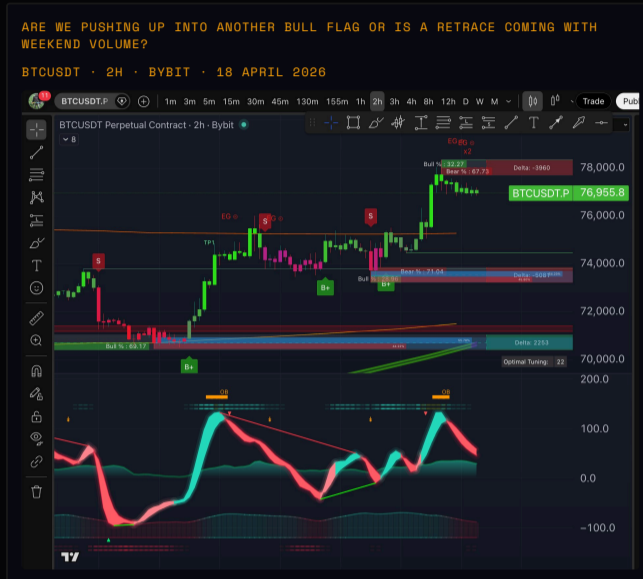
ARE WE PUSHING UP INTO ANOTHER BULL FLAG OR IS A RETRACE COMING WITH WEEKEND VOLUME?

BTCUSDT · 2H · BYBIT · 18 APRIL 2026

11 BTCUSDT.P 1m 3m 5m 15m 30m 45m 130m 155m 1h 2h 3h 4h 8h 12h D W M Trade Pub

BTCUSDT Perpetual Contract · 2h · Bybit
8

EG x2
Bull % : 32.27
Bear % : 67.73
Delta : -3960
78,000.0
BTCUSDT.P 76,955.8
EG
S
EG
S
76,000.0
TP1
S
74,000.0
Bear % : 71.04
Bull
B+
B+
Delta : -3038
72,000.0
Bull % : 69.17
Delta : 2253
70,000.0
B+
Optimal Tuning: 22
200.0
OB
OB
100.0
0.0
-100.0